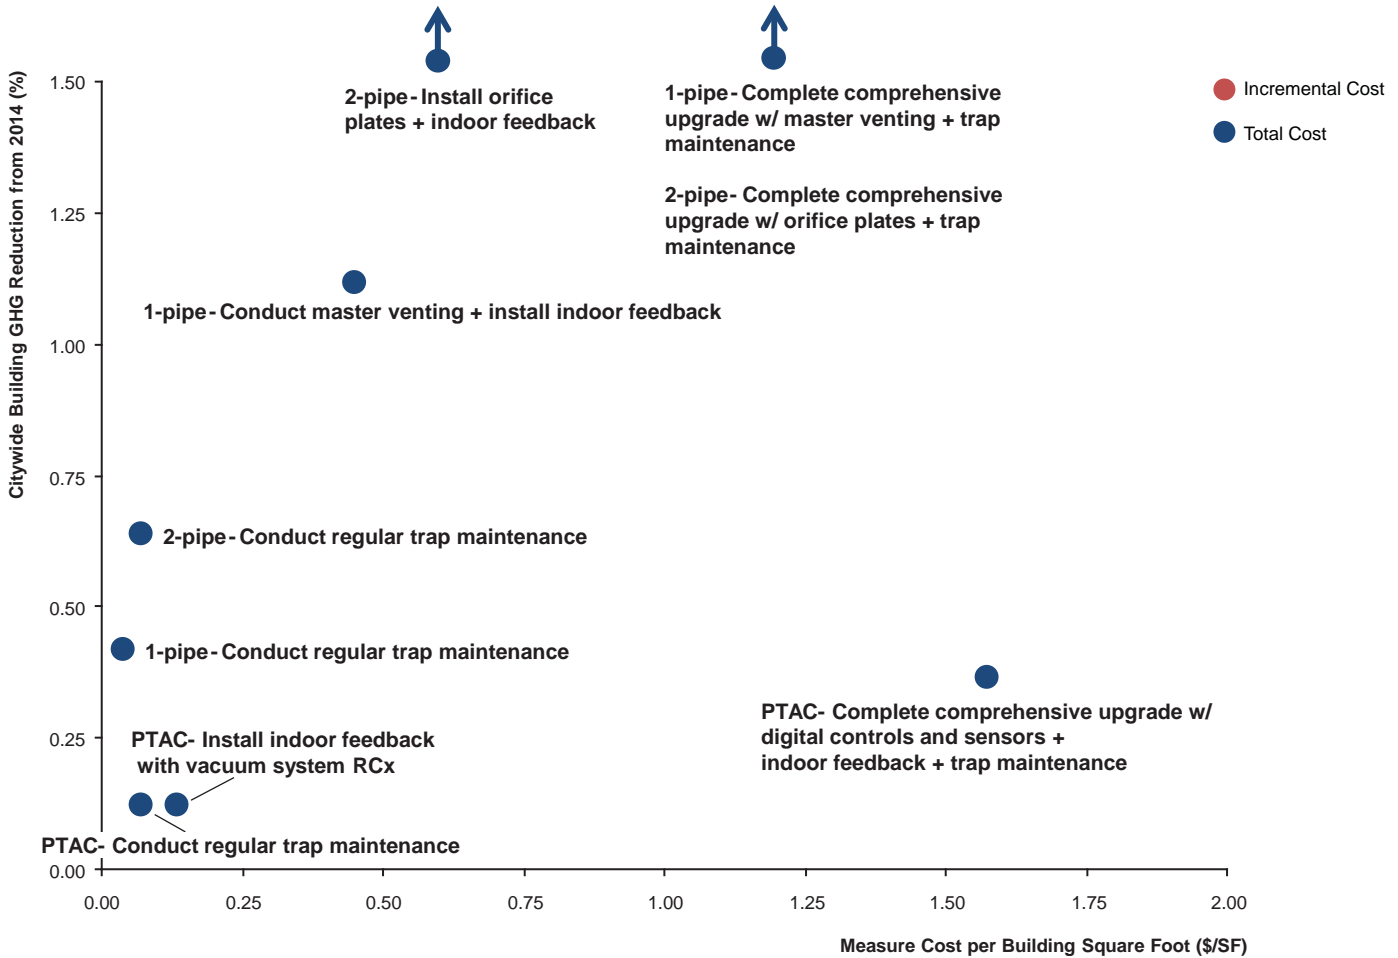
Citywide Building GHG Reduction from 2014 (%)

1.50
1.25
1.00
0.75
0.50
0.25
0.00

2-pipe - Install orifice plates + indoor feedback

1-pipe - Complete comprehensive upgrade w/ master venting + trap maintenance

2-pipe- Complete comprehensive upgrade w/ orifice plates + trap maintenance

Incremental Cost
Total Cost

1-pipe - Conduct master venting + install indoor feedback

2-pipe - Conduct regular trap maintenance

1-pipe - Conduct regular trap maintenance

PTAC- Complete comprehensive upgrade w/ digital controls and sensors + indoor feedback + trap maintenance

PTAC- Install indoor feedback with vacuum system RCx

PTAC- Conduct regular trap maintenance

0.00 0.25 0.50 0.75 1.00 1.25 1.50 1.75 2.00

Measure Cost per Building Square Foot ($/SF)